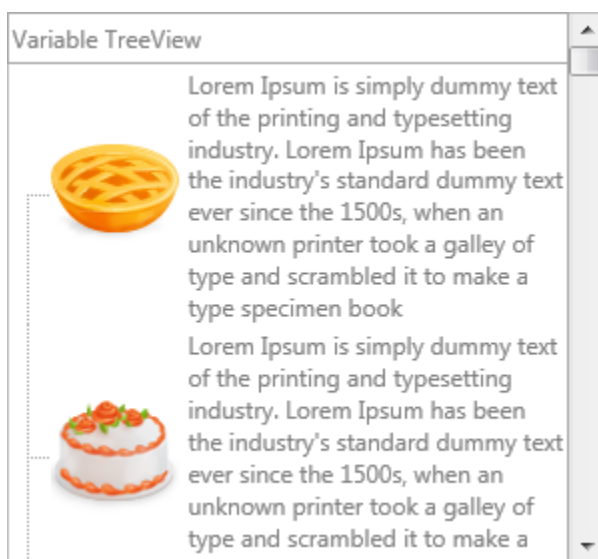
Variable TreeView

Lorem Ipsum is simply dummy text of the printing and typesetting industry. Lorem Ipsum has been the industry's standard dummy text ever since the 1500s, when an unknown printer took a galley of type and scrambled it to make a type specimen book

Lorem Ipsum is simply dummy text of the printing and typesetting industry. Lorem Ipsum has been the industry's standard dummy text ever since the 1500s, when an unknown printer took a galley of type and scrambled it to make a